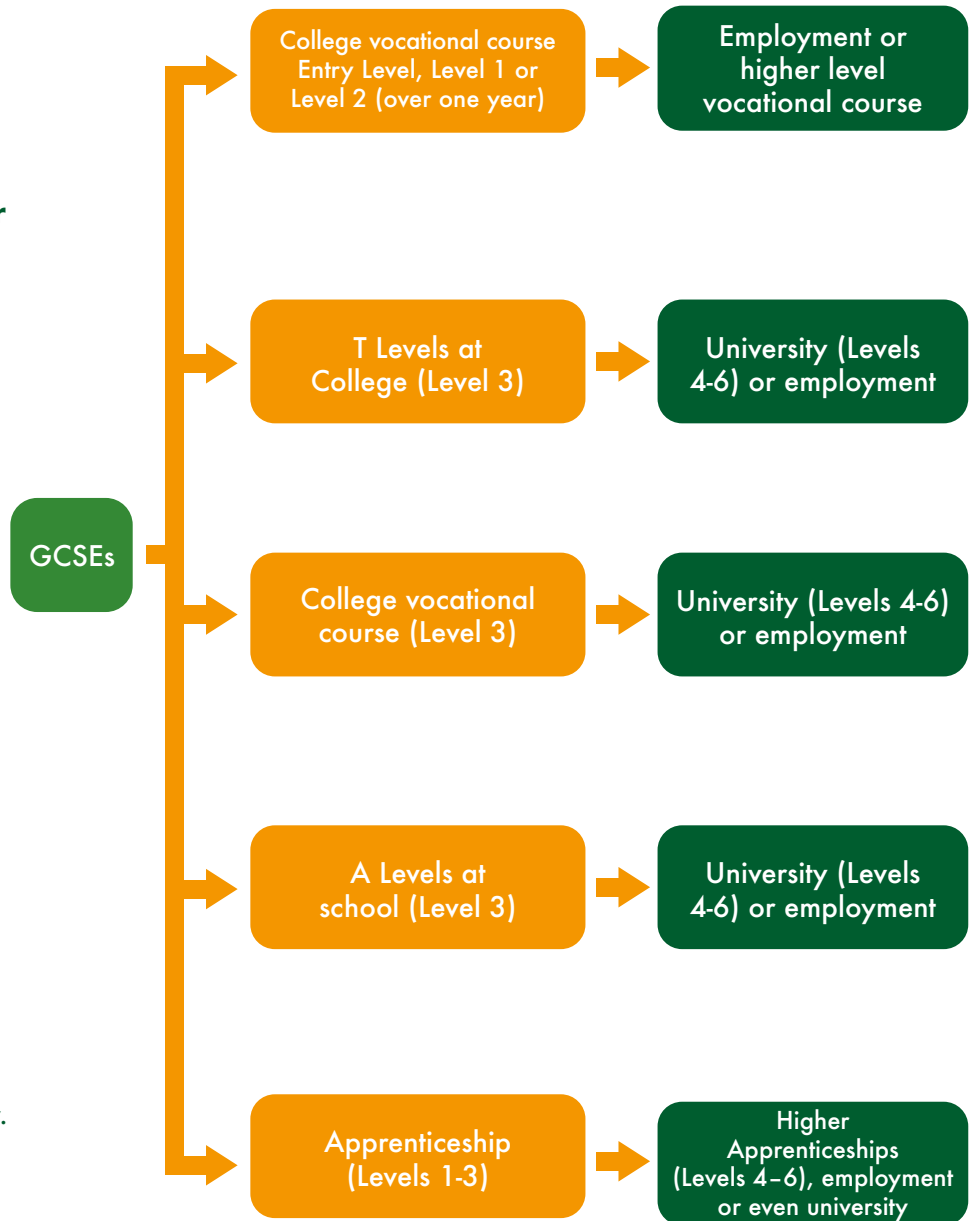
GCSEs

College vocational course Entry Level, Level 1 or Level 2 (over one year)

Employment or higher level vocational course

T Levels at College (Level 3)

University (Levels 4-6) or employment

College vocational course (Level 3)

University (Levels 4-6) or employment

A Levels at school (Level 3)

University (Levels 4-6) or employment

Apprenticeship (Levels 1-3)

Higher Apprenticeships (Levels 4–6), employment or even university